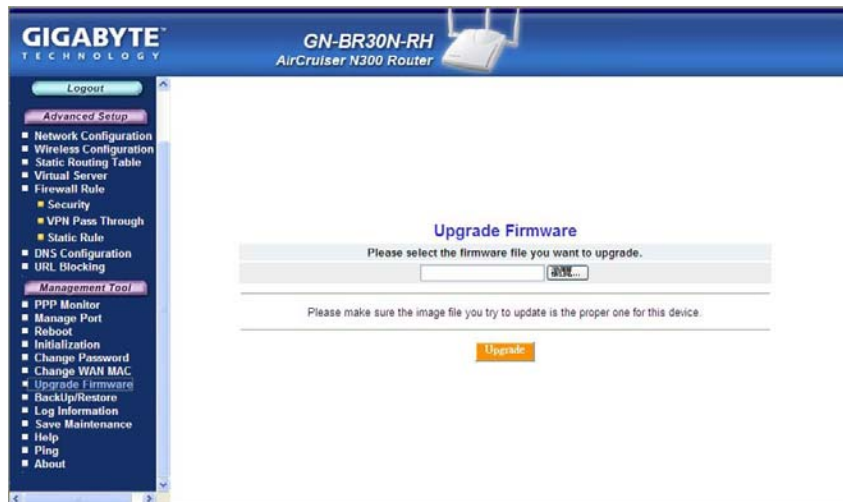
GIGABYTE™
TECHNOLOGY

GN-BR30N-RH
AirCruiser N300 Router

Logout

Advanced Setup

Network Configuration
Wireless Configuration
Static Routing Table
Virtual Server
Firewall Rule
Security
VPN Pass Through
Static Rule
DNS Configuration
URL Blocking

Management Tool

PPP Monitor
Manage Port
Reboot
Initialization
Change Password
Change WAN MAC
Upgrade Firmware
BackUp/Restore
Log Information
Save Maintenance
Help
Ping
About

Upgrade Firmware

Please select the firmware file you want to upgrade.

瀏覽...

Please make sure the image file you try to update is the proper one for this device.

Upgrade